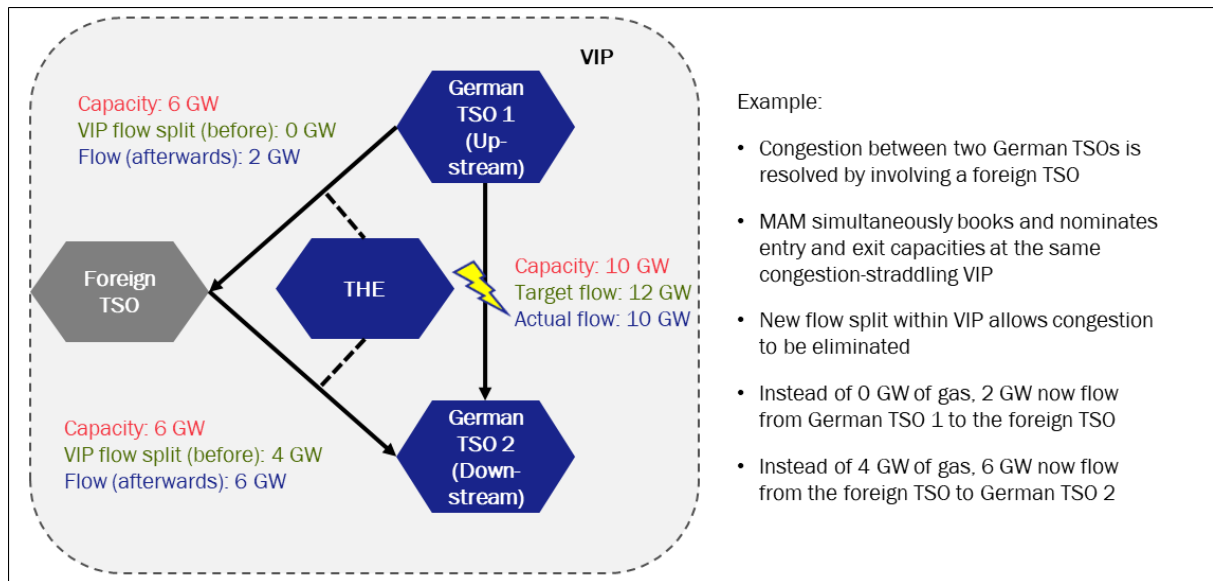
VIP

German TSO 1 (Upstream)

Capacity: 6 GW
VIP flow split (before): 0 GW
Flow (afterwards): 2 GW

Foreign TSO

THE

Capacity: 10 GW
Target flow: 12 GW
Actual flow: 10 GW

Capacity: 6 GW
VIP flow split (before): 4 GW
Flow (afterwards): 6 GW

German TSO 2 (Downstream)

Example:

• Congestion between two German TSOs is resolved by involving a foreign TSO

• MAM simultaneously books and nominates entry and exit capacities at the same congestion-straddling VIP

• New flow split within VIP allows congestion to be eliminated

• Instead of 0 GW of gas, 2 GW now flow from German TSO 1 to the foreign TSO

• Instead of 4 GW of gas, 6 GW now flow from the foreign TSO to German TSO 2